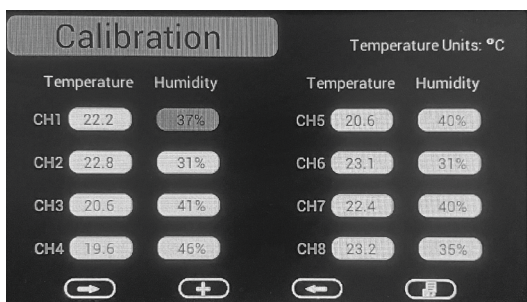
Calibration

Temperature Units: ºC

| | Temperature | Humidity | | Temperature | Humidity |
|---|---|---|---|---|---|
| CH1 | 22.2 | 37% | CH5 | 20.6 | 40% |
| CH2 | 22.8 | 31% | CH6 | 23.1 | 31% |
| CH3 | 20.6 | 41% | CH7 | 22.4 | 40% |
| CH4 | 19.6 | 46% | CH8 | 23.2 | 35% |